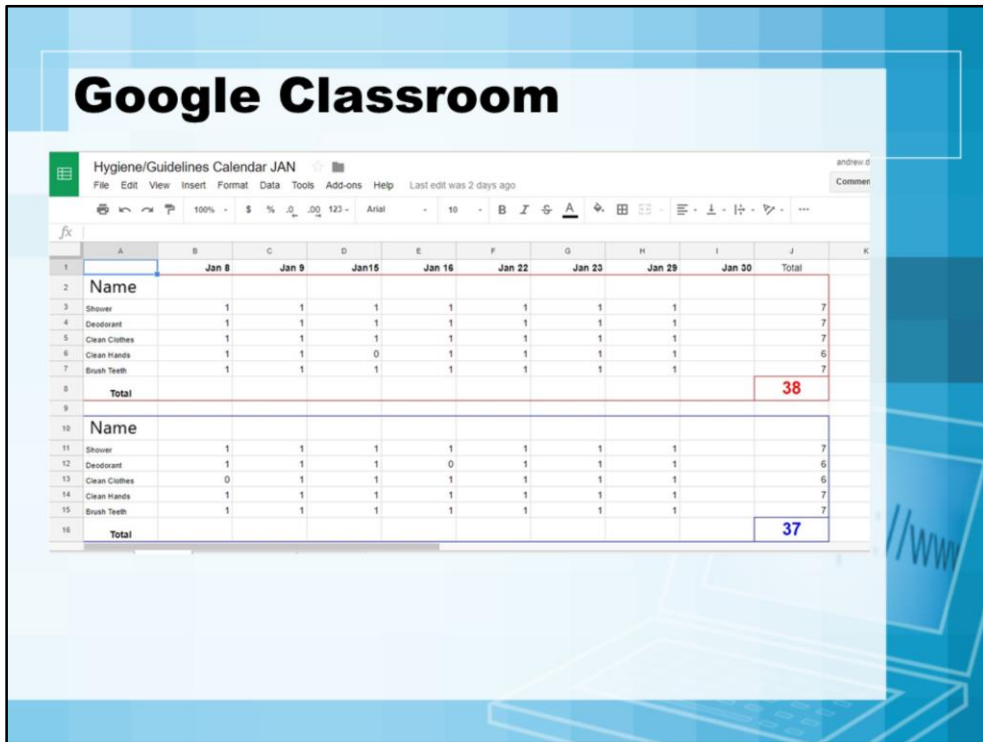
Google Classroom

Hygiene/Guidelines Calendar JAN

File Edit View Insert Format Data Tools Add-ons Help Last edit was 2 days ago

andrew d

Commen

100% $ % .0 .00 123 Arial 10 B I

fx

| | A | B | C | D | E | F | G | H | I | J | K |
|---|---|---|---|---|---|---|---|---|---|---|---|
| 1 | | Jan 8 | Jan 9 | Jan15 | Jan 16 | Jan 22 | Jan 23 | Jan 29 | Jan 30 | Total | |
| 2 | Name | | | | | | | | | | |
| 3 | Shower | 1 | 1 | 1 | 1 | 1 | 1 | 1 | | 7 | |
| 4 | Deodorant | 1 | 1 | 1 | 1 | 1 | 1 | 1 | | 7 | |
| 5 | Clean Clothes | 1 | 1 | 1 | 1 | 1 | 1 | 1 | | 7 | |
| 6 | Clean Hands | 1 | 1 | 0 | 1 | 1 | 1 | 1 | | 6 | |
| 7 | Brush Teeth | 1 | 1 | 1 | 1 | 1 | 1 | 1 | | 7 | |
| 8 | Total | | | | | | | | | 38 | |
| 9 | | | | | | | | | | | |
| 10 | Name | | | | | | | | | | |
| 11 | Shower | 1 | 1 | 1 | 1 | 1 | 1 | 1 | | 7 | |
| 12 | Deodorant | 1 | 1 | 1 | 0 | 1 | 1 | 1 | | 6 | |
| 13 | Clean Clothes | 0 | 1 | 1 | 1 | 1 | 1 | 1 | | 6 | |
| 14 | Clean Hands | 1 | 1 | 1 | 1 | 1 | 1 | 1 | | 7 | |
| 15 | Brush Teeth | 1 | 1 | 1 | 1 | 1 | 1 | 1 | | 7 | |
| 16 | Total | | | | | | | | | 37 | |

//www